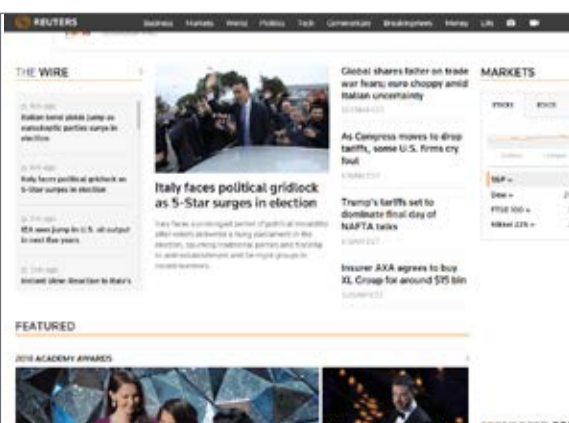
REUTERS

Business Markets World Politics Tech Commentary Breakingviews Money Life

THE WIRE

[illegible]
Italian bond yields jump as eurosceptic parties surge in election

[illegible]
Italy faces political gridlock as 5-Star surges in election

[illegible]
IEA sees jump in U.S. oil output in next five years

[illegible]
Instant View: Reaction to Italy's

Italy faces political gridlock as 5-Star surges in election

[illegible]

Global shares falter on trade war fears; euro choppy amid Italian uncertainty

As Congress moves to drop tariffs, some U.S. firms cry foul

Trump's tariffs set to dominate final day of NAFTA talks

Insurer AXA agrees to buy XL Group for around $15 bln

MARKETS

S&P
Dow
FTSE 100
Nikkei 225

FEATURED

2018 ACADEMY AWARDS